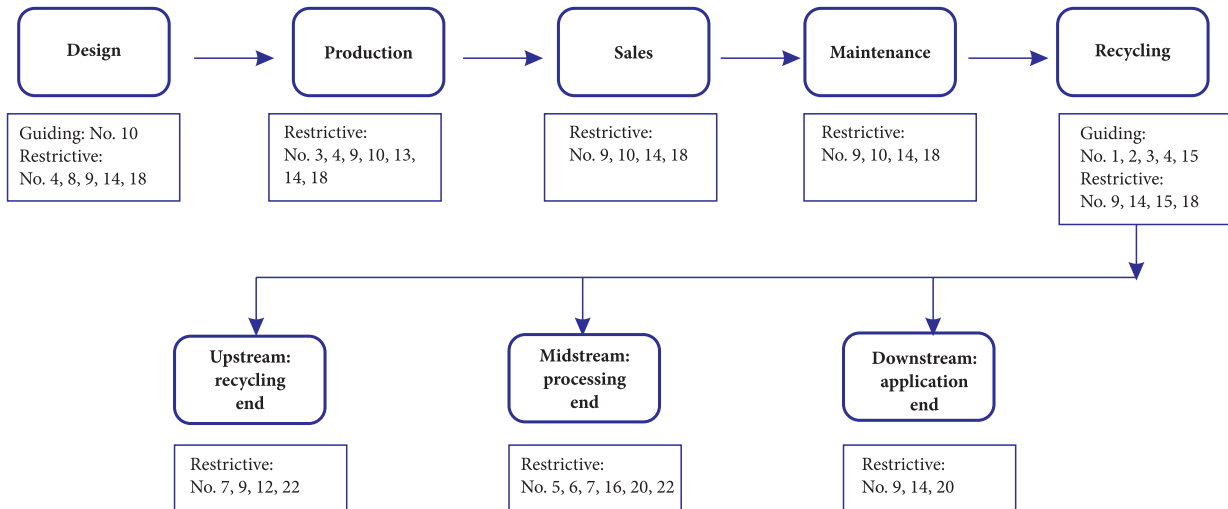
Design

Guiding: No. 10
Restrictive:
No. 4, 8, 9, 14, 18

Production

Restrictive:
No. 3, 4, 9, 10, 13, 14, 18

Sales

Restrictive:
No. 9, 10, 14, 18

Maintenance

Restrictive:
No. 9, 10, 14, 18

Recycling

Guiding:
No. 1, 2, 3, 4, 15
Restrictive:
No. 9, 14, 15, 18

Upstream: recycling end

Restrictive:
No. 7, 9, 12, 22

Midstream: processing end

Restrictive:
No. 5, 6, 7, 16, 20, 22

Downstream: application end

Restrictive:
No. 9, 14, 20